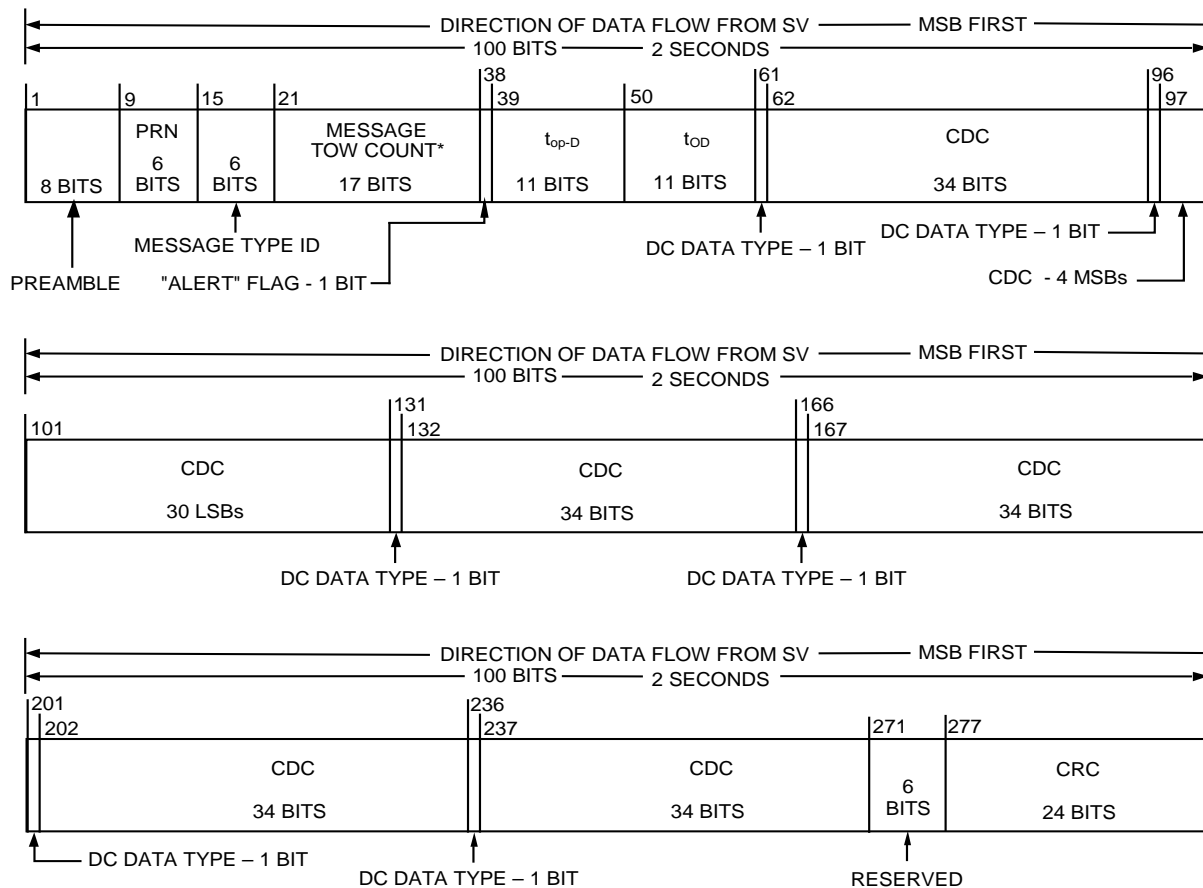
DIRECTION OF DATA FLOW FROM SV — MSB FIRST
100 BITS — 2 SECONDS

1
9
15
21
38
39
50
61
62
96
97

8 BITS
PRN 6 BITS
6 BITS
MESSAGE TOW COUNT* 17 BITS
$t_{op-D}$ 11 BITS
$t_{OD}$ 11 BITS
CDC 34 BITS

MESSAGE TYPE ID
PREAMBLE
"ALERT" FLAG - 1 BIT
DC DATA TYPE – 1 BIT
DC DATA TYPE – 1 BIT
CDC - 4 MSBs

DIRECTION OF DATA FLOW FROM SV — MSB FIRST
100 BITS — 2 SECONDS

101
131
132
166
167

CDC 30 LSBs
CDC 34 BITS
CDC 34 BITS

DC DATA TYPE – 1 BIT
DC DATA TYPE – 1 BIT

DIRECTION OF DATA FLOW FROM SV — MSB FIRST
100 BITS — 2 SECONDS

201
202
236
237
271
277

CDC 34 BITS
CDC 34 BITS
6 BITS
CRC 24 BITS

DC DATA TYPE – 1 BIT
DC DATA TYPE – 1 BIT
RESERVED